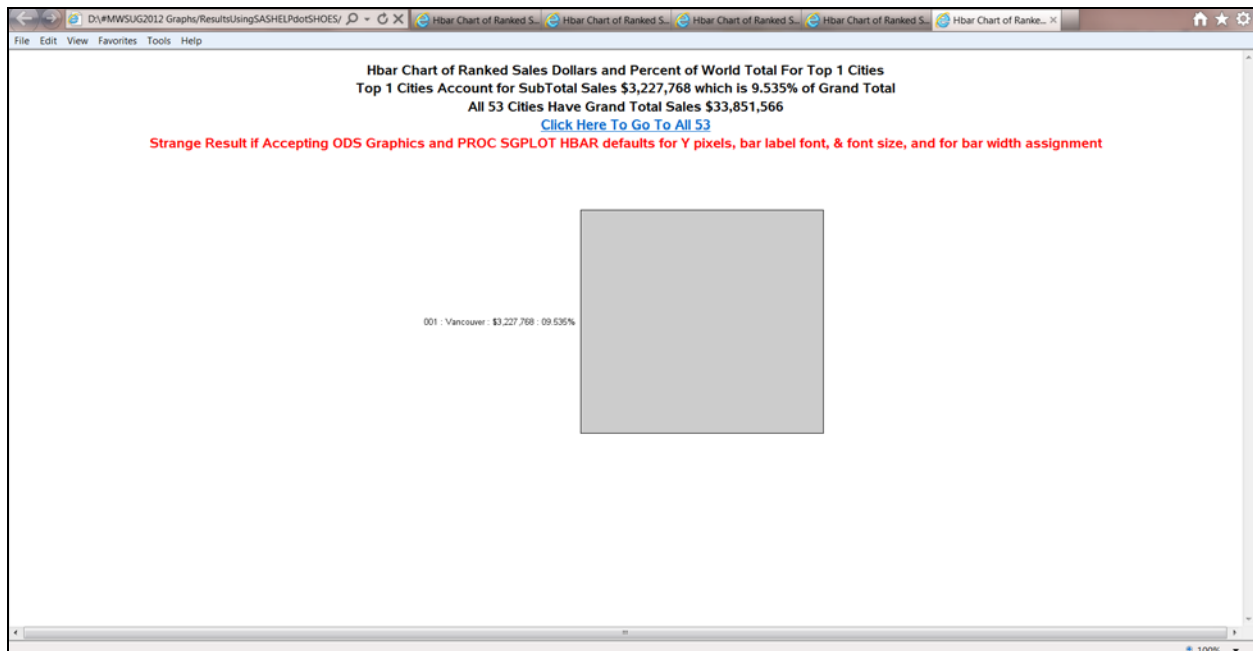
D:\#MWSUG2012 Graphs/ResultsUsingSASHELPdotSHOES/
Hbar Chart of Ranked S...
Hbar Chart of Ranked S...
Hbar Chart of Ranked S...
Hbar Chart of Ranked S...
Hbar Chart of Ranke...

File Edit View Favorites Tools Help

Hbar Chart of Ranked Sales Dollars and Percent of World Total For Top 1 Cities
Top 1 Cities Account for SubTotal Sales $3,227,768 which is 9.535% of Grand Total
All 53 Cities Have Grand Total Sales $33,851,566
Click Here To Go To All 53
Strange Result if Accepting ODS Graphics and PROC SGPLOT HBAR defaults for Y pixels, bar label font, & font size, and for bar width assignment

001 : Vancouver : $3,227,768 : 09.535%

100%